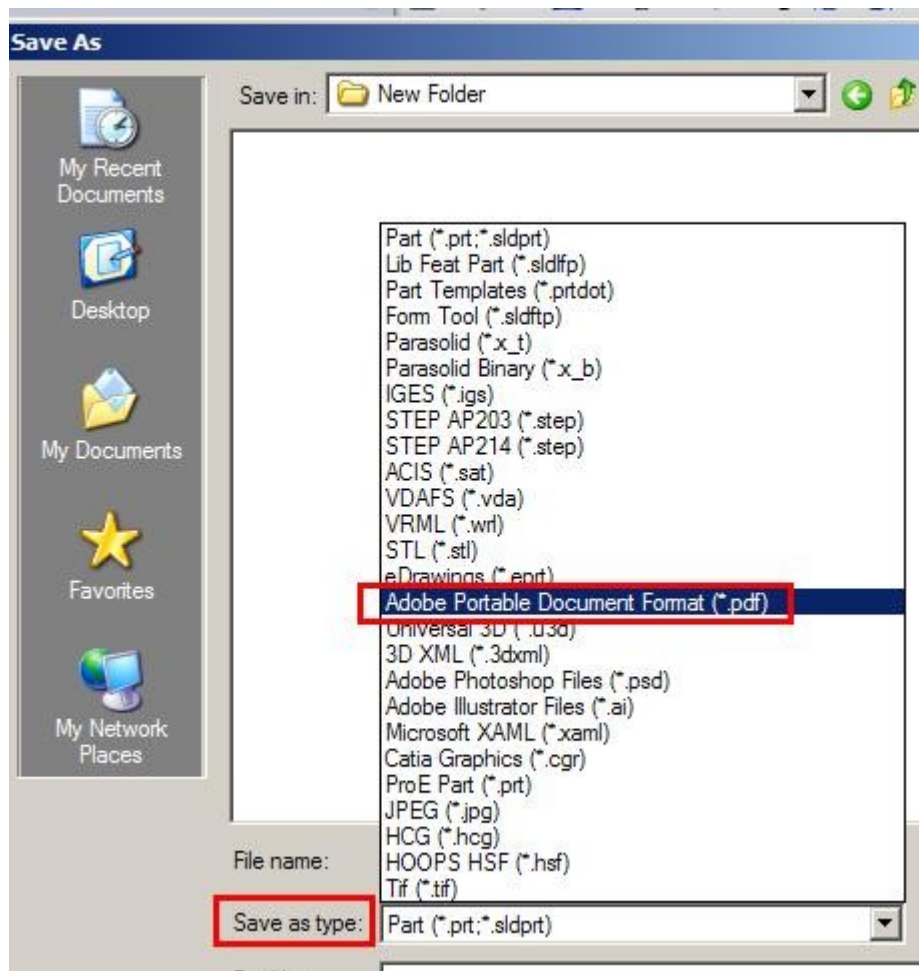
Save As

Save in: New Folder

My Recent Documents

Desktop

My Documents

Favorites

My Network Places

Part (*.prt;*.sldprt)
Lib Feat Part (*.sldlfp)
Part Templates (*.prtdot)
Form Tool (*.sldftp)
Parasolid (*.x_t)
Parasolid Binary (*.x_b)
IGES (*.igs)
STEP AP203 (*.step)
STEP AP214 (*.step)
ACIS (*.sat)
VDAFS (*.vda)
VRML (*.wrl)
STL (*.stl)
eDrawings (*.eprt)
Adobe Portable Document Format (*.pdf)
Universal 3D (*.u3d)
3D XML (*.3dxml)
Adobe Photoshop Files (*.psd)
Adobe Illustrator Files (*.ai)
Microsoft XAML (*.xaml)
Catia Graphics (*.cgr)
ProE Part (*.prt)
JPEG (*.jpg)
HCG (*.hcg)
HOOPS HSF (*.hsf)
Tif (*.tif)

File name:

Save as type: Part (*.prt;*.sldprt)